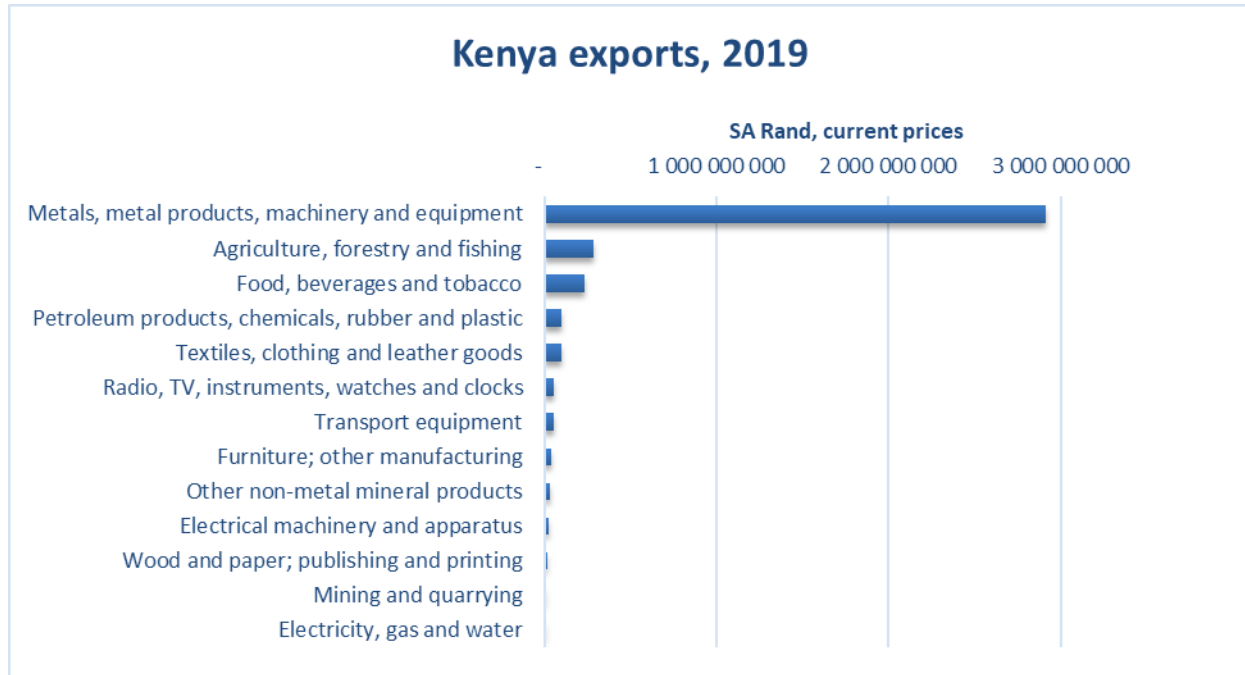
Kenya exports, 2019

SA Rand, current prices

- 1 000 000 000 2 000 000 000 3 000 000 000

Metals, metal products, machinery and equipment
Agriculture, forestry and fishing
Food, beverages and tobacco
Petroleum products, chemicals, rubber and plastic
Textiles, clothing and leather goods
Radio, TV, instruments, watches and clocks
Transport equipment
Furniture; other manufacturing
Other non-metal mineral products
Electrical machinery and apparatus
Wood and paper; publishing and printing
Mining and quarrying
Electricity, gas and water